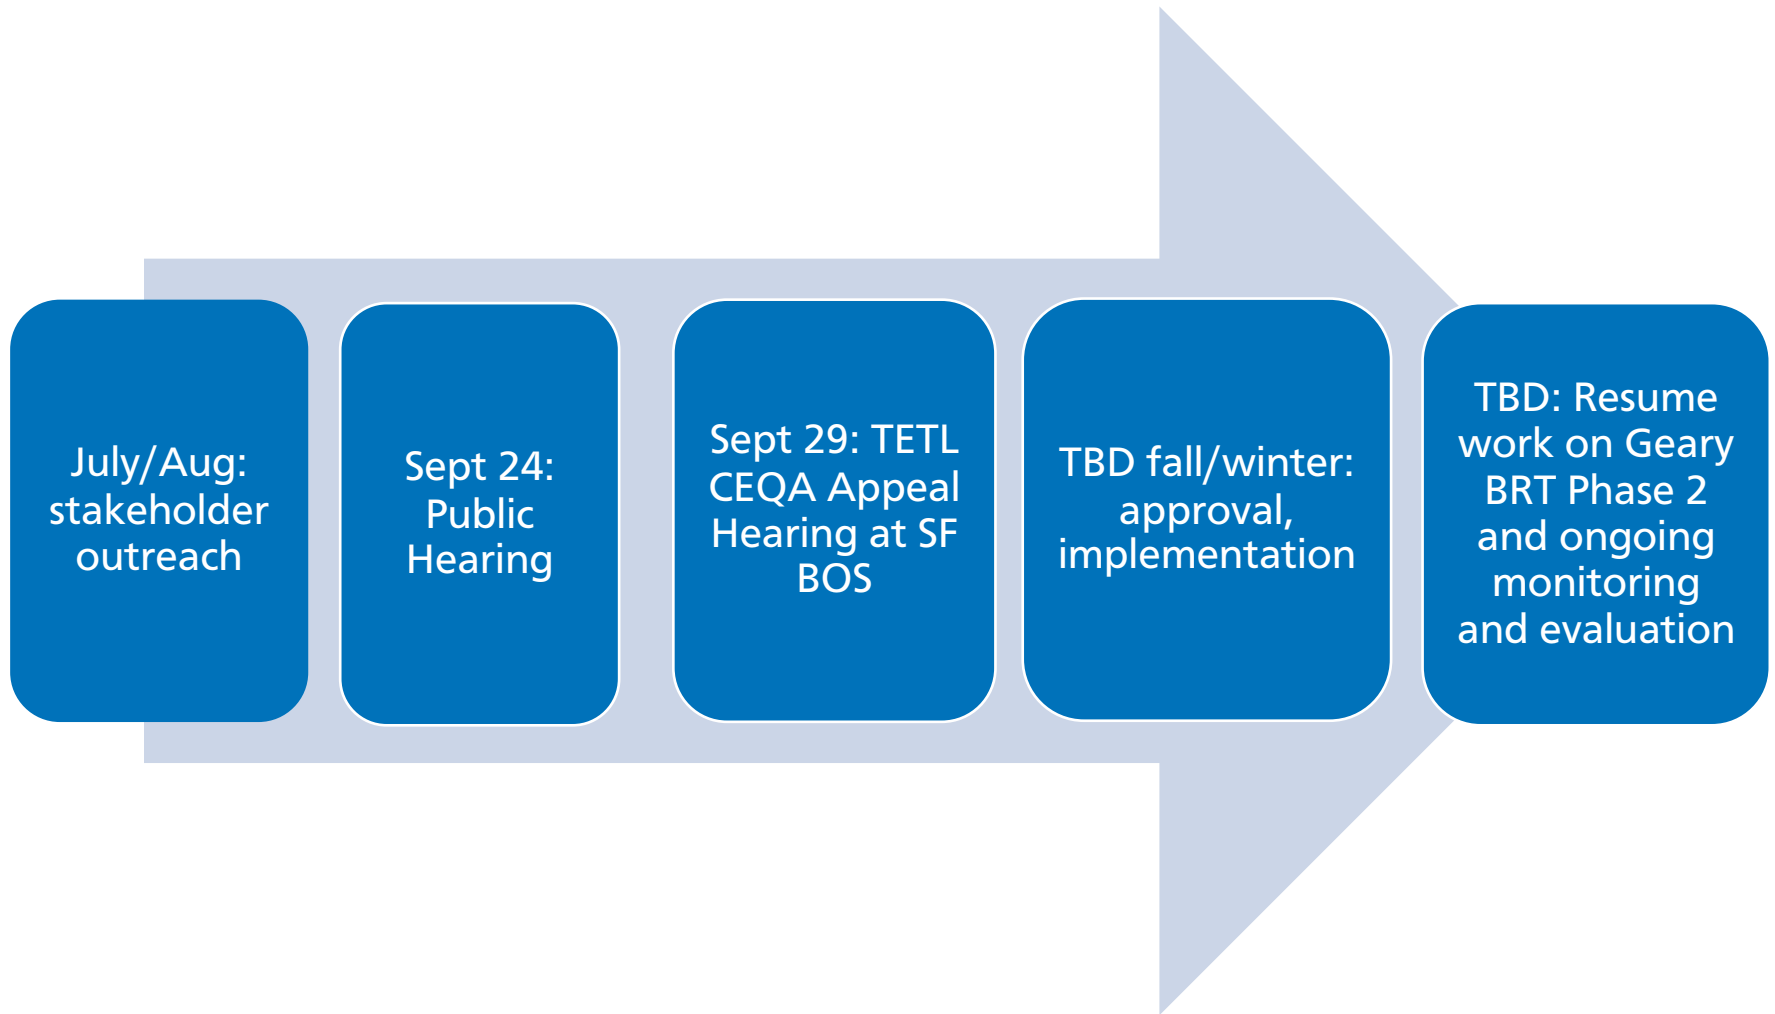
July/Aug: stakeholder outreach

Sept 24: Public Hearing

Sept 29: TETL CEQA Appeal Hearing at SF BOS

TBD fall/winter: approval, implementation

TBD: Resume work on Geary BRT Phase 2 and ongoing monitoring and evaluation